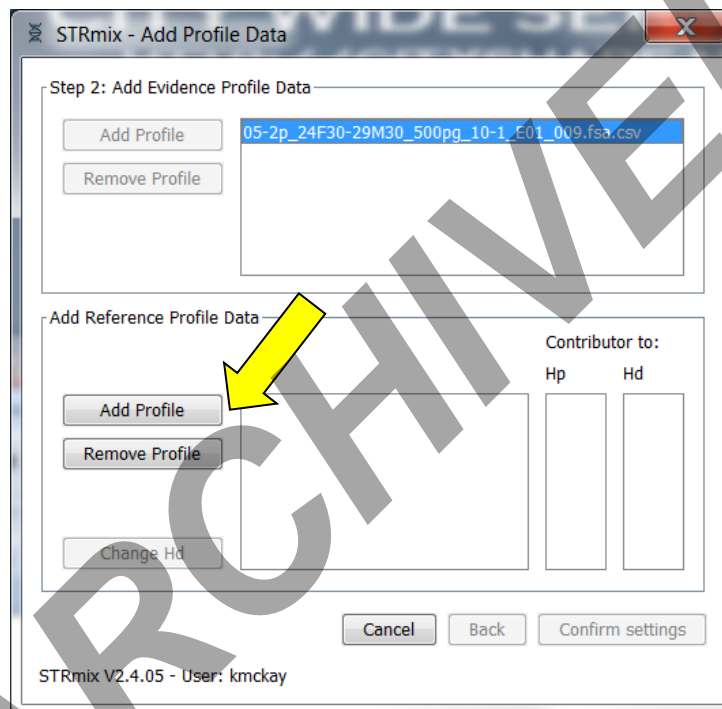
STRmix - Add Profile Data

Step 2: Add Evidence Profile Data

Add Profile

Remove Profile

05-2p_24F30-29M30_500pg_10-1_E01_009.fsa.csv

Add Reference Profile Data

Contributor to:

Hp

Hd

Add Profile

Remove Profile

Change Hd

Cancel

Back

Confirm settings

STRmix V2.4.05 - User: kmckay

RCHIVE